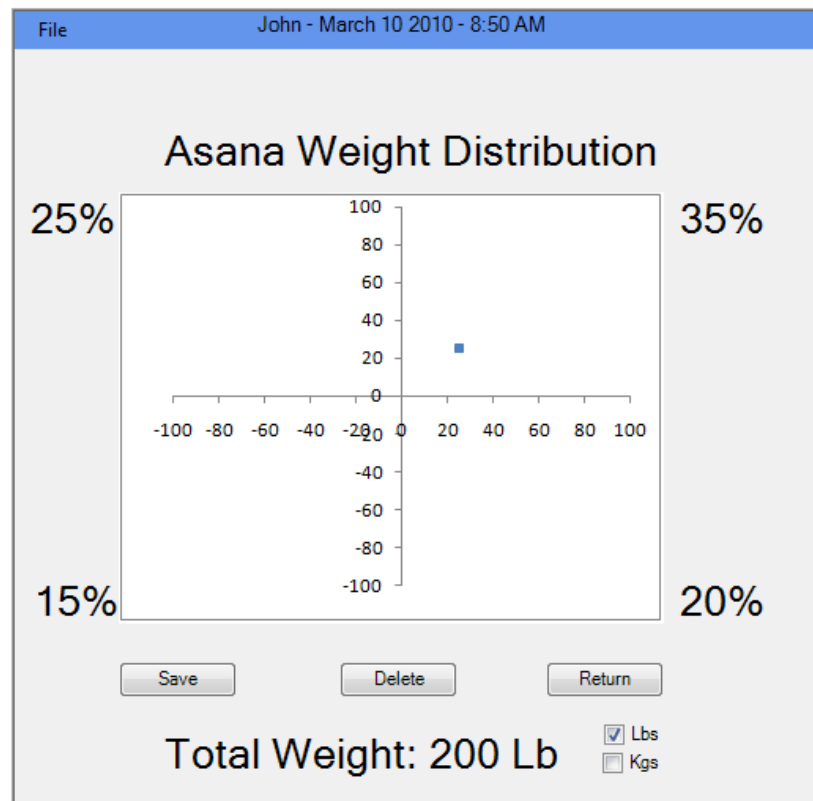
File

John - March 10 2010 - 8:50 AM

Asana Weight Distribution

25%

35%

100
80
60
40
20
0
-100 -80 -60 -40 -20 -20 0 20 40 60 80 100
-40
-60
-80
-100

15%

20%

Save

Delete

Return

Total Weight: 200 Lb

Lbs

Kgs